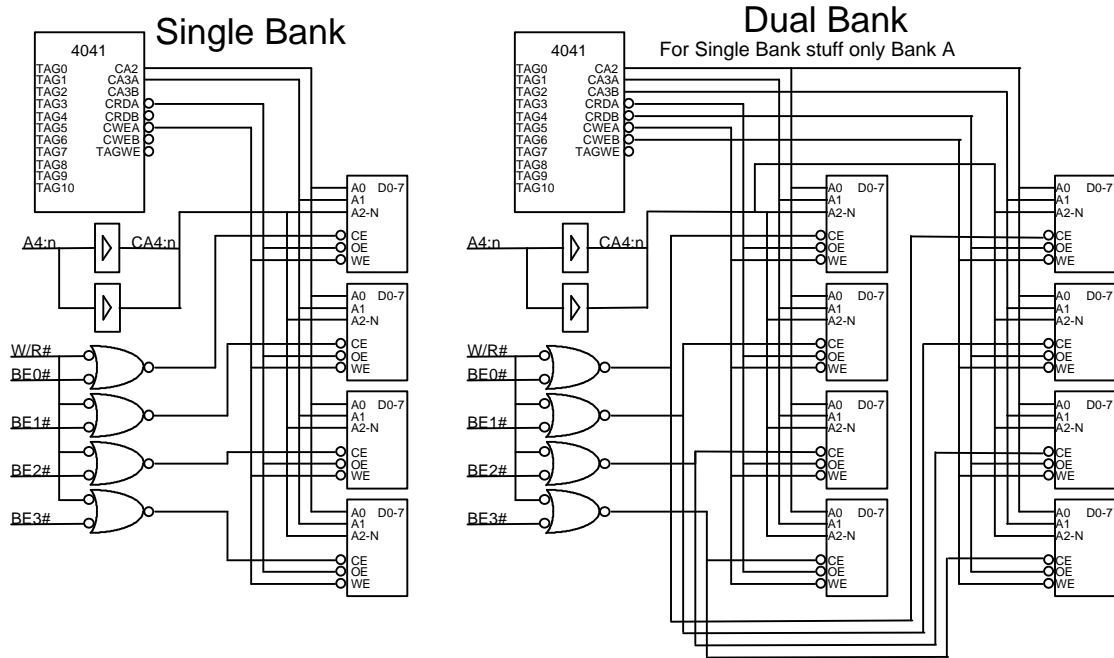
Single Bank

4041
TAG0
TAG1
TAG2
TAG3
TAG4
TAG5
TAG6
TAG7
TAG8
TAG9
TAG10
CA2
CA3A
CA3B
CRDA
CRDB
CWEA
CWEB
TAGWE

A4:n
CA4:n

W/R#
BE0#
BE1#
BE2#
BE3#

A0 D0-7
A1
A2-N
CE
OE
WE

A0 D0-7
A1
A2-N
CE
OE
WE

A0 D0-7
A1
A2-N
CE
OE
WE

A0 D0-7
A1
A2-N
CE
OE
WE

Dual Bank
For Single Bank stuff only Bank A

4041
TAG0
TAG1
TAG2
TAG3
TAG4
TAG5
TAG6
TAG7
TAG8
TAG9
TAG10
CA2
CA3A
CA3B
CRDA
CRDB
CWEA
CWEB
TAGWE

A4:n
CA4:n

W/R#
BE0#
BE1#
BE2#
BE3#

A0 D0-7
A1
A2-N
CE
OE
WE

A0 D0-7
A1
A2-N
CE
OE
WE

A0 D0-7
A1
A2-N
CE
OE
WE

A0 D0-7
A1
A2-N
CE
OE
WE

A0 D0-7
A1
A2-N
CE
OE
WE

A0 D0-7
A1
A2-N
CE
OE
WE

A0 D0-7
A1
A2-N
CE
OE
WE

A0 D0-7
A1
A2-N
CE
OE
WE